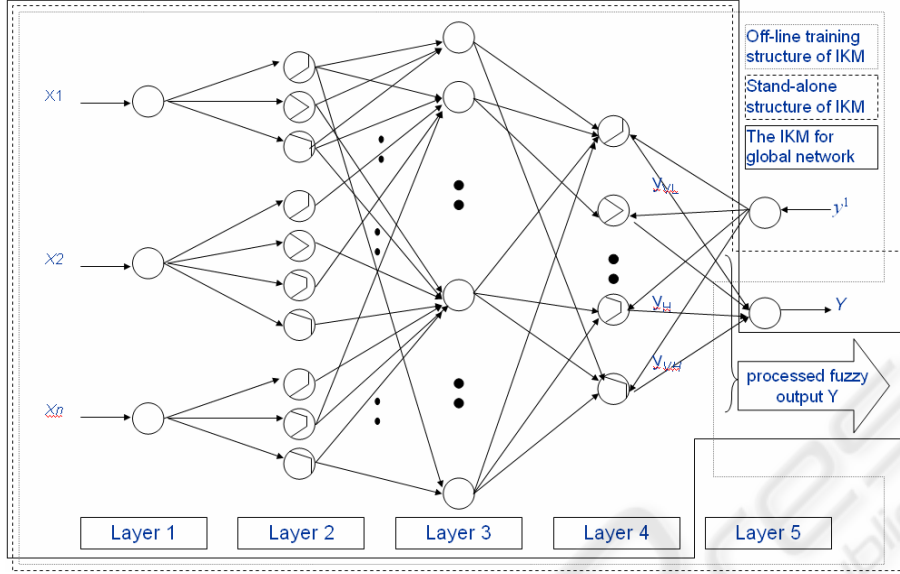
Off-line training structure of IKM

Stand-alone structure of IKM

The IKM for global network

X1

X2

Xn

$y_{VL}$

$y^1$

$y_H$

Y

$y_{VH}$

processed fuzzy output Y

Layer 1

Layer 2

Layer 3

Layer 4

Layer 5